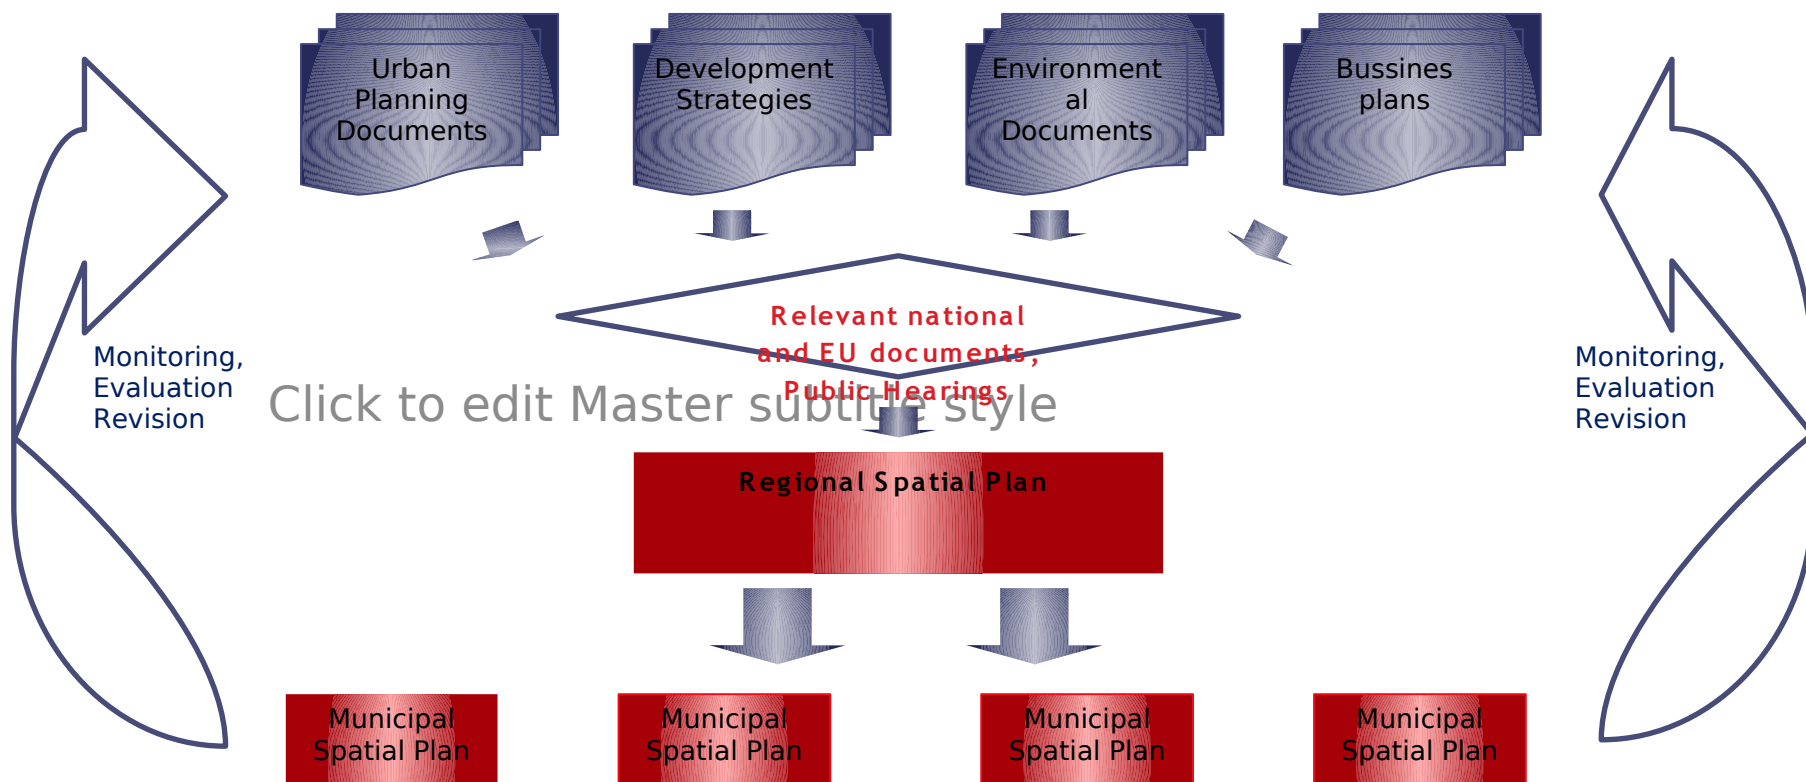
Urban Planning Documents

Development Strategies

Environment al Documents

Bussines plans

Monitoring, Evaluation Revision

Relevant national and EU documents, Public Hearings

Click to edit Master subtitle style

Monitoring, Evaluation Revision

Regional Spatial Plan

Municipal Spatial Plan

Municipal Spatial Plan

Municipal Spatial Plan

Municipal Spatial Plan